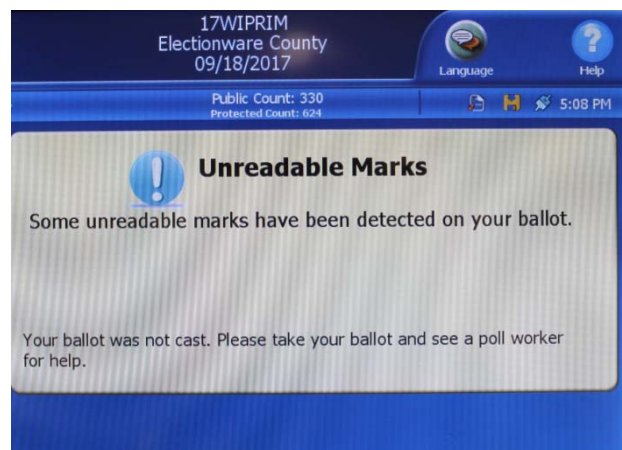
17WIPRIM
Electionware County
09/18/2017

Language

Help

Public Count: 330
Protected Count: 624

5:08 PM

Unreadable Marks

Some unreadable marks have been detected on your ballot.

Your ballot was not cast. Please take your ballot and see a poll worker for help.